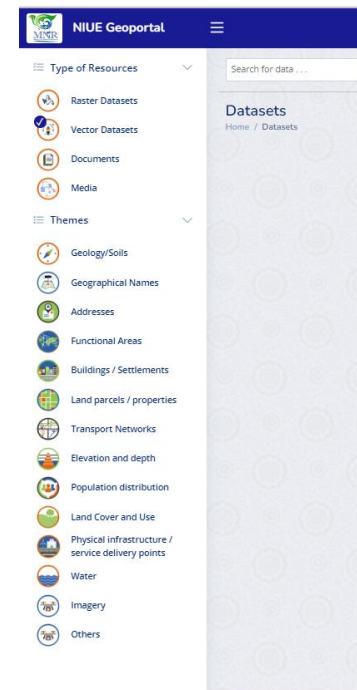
MNR NIUE Geoportal ☰

Type of Resources

Raster Datasets

Vector Datasets

Documents

Media

Themes

Geology/Soils

Geographical Names

Addresses

Functional Areas

Buildings / Settlements

Land parcels / properties

Transport Networks

Elevation and depth

Population distribution

Land Cover and Use

Physical infrastructure / service delivery points

Water

Imagery

Others

Search for data . . .

Datasets

Home / Datasets